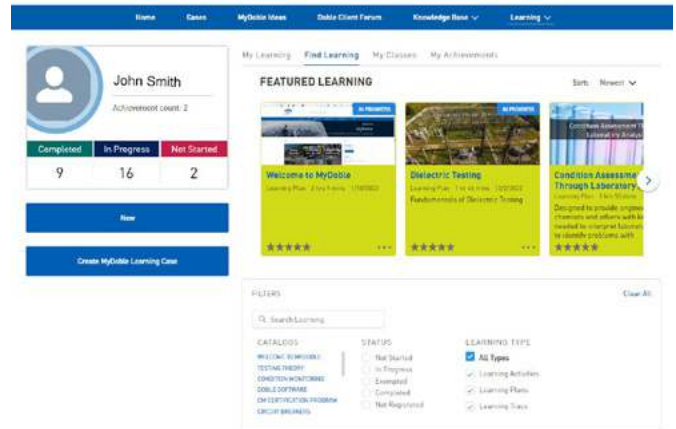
Home Cases MyDoble Ideas Doble Client Forum Knowledge Base Learning

John Smith
Achievement count: 2

| Completed | In Progress | Not Started |
|---|---|---|
| 9 | 16 | 2 |

New

Create MyDoble Learning Case

My Learning Find Learning My Classes My Achievements

FEATURED LEARNING

Sort: Newest

AI PROMOTED
Welcome to MyDoble
Learning Plan 2 hrs 5 mins 1/18/2022
★★★★★ ...

AI PROMOTED
Dielectric Testing
Learning Plan 1 hr 46 mins 12/2/2022
Fundamentals of Dielectric Testing
★★★★★ ...

Condition Assessment Through Laboratory Analysis
Condition Assessment Through Laboratory
Learning Plan 3 hrs 55 mins
Designed to provide engineers, chemists and others with knowledge needed to interpret laboratory to identify problems with
★★★★★

FILTERS
Clear All

Search Learning

CATALOGS
WELCOME TO MYDOBLE
TESTING THEORY
CONDITION MONITORING
DOBLE SOFTWARE
CM CERTIFICATION PROGRAM
CIRCUIT BREAKERS

STATUS
Not Started
In Progress
Exempted
Completed
Not Registered

LEARNING TYPE
All Types
Learning Activities
Learning Plans
Learning Tracs